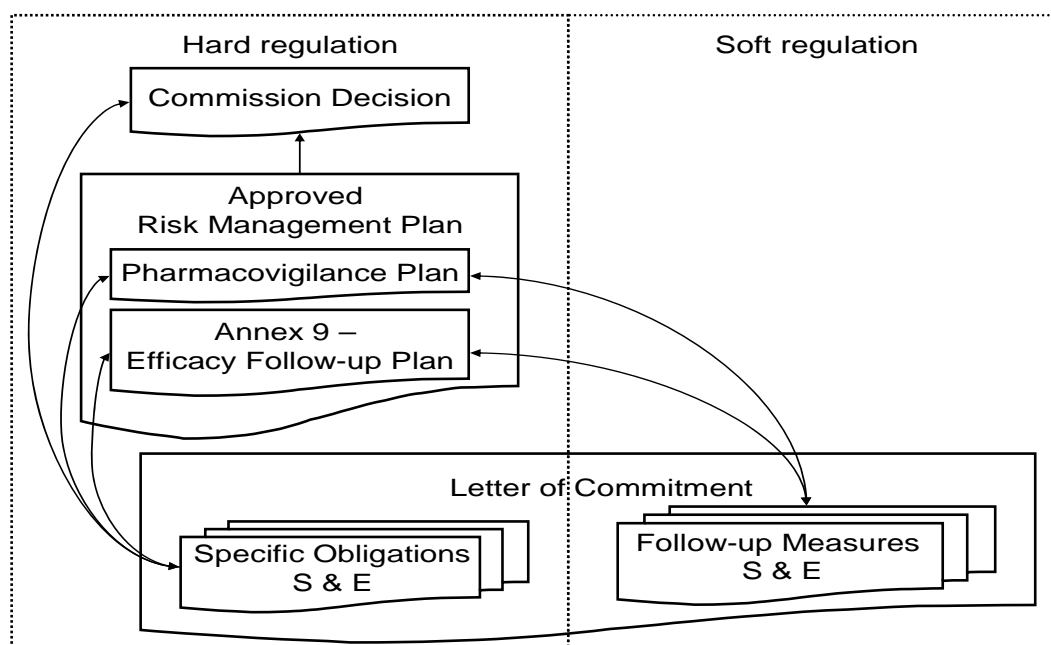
Hard regulation

Soft regulation

Commission Decision

Approved Risk Management Plan

Pharmacovigilance Plan

Annex 9 – Efficacy Follow-up Plan

Letter of Commitment

Specific Obligations S & E

Follow-up Measures S & E